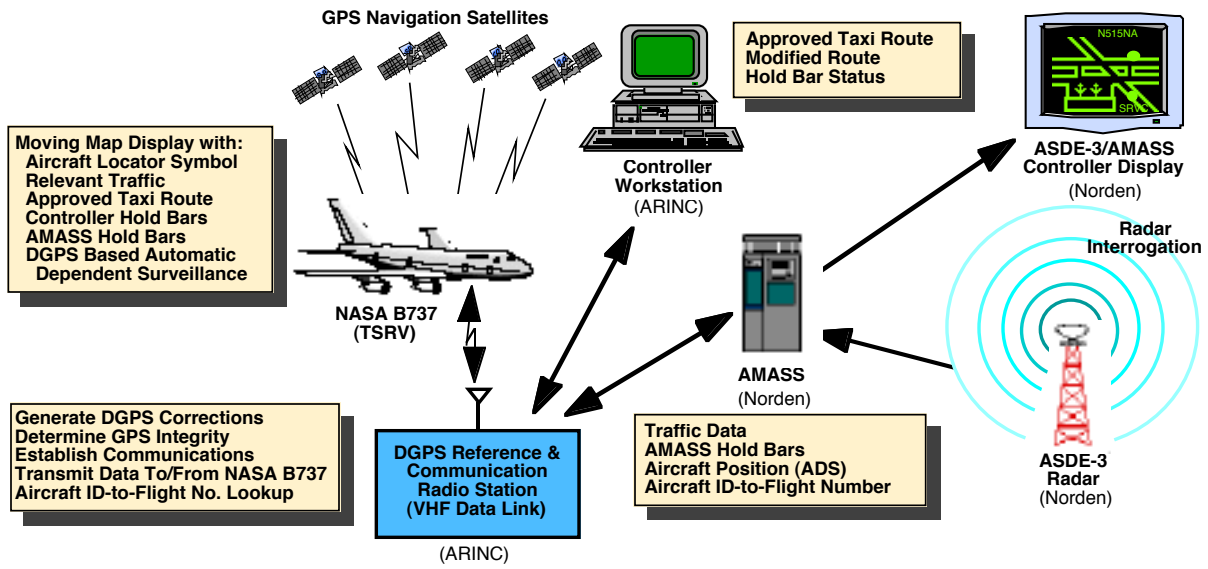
GPS Navigation Satellites

Approved Taxi Route
Modified Route
Hold Bar Status

N515NA

SRV

ASDE-3/AMASS Controller Display
(Norden)

Moving Map Display with:
Aircraft Locator Symbol
Relevant Traffic
Approved Taxi Route
Controller Hold Bars
AMASS Hold Bars
DGPS Based Automatic Dependent Surveillance

Controller Workstation
(ARINC)

Radar Interrogation

NASA B737
(TSRV)

AMASS
(Norden)

Generate DGPS Corrections
Determine GPS Integrity
Establish Communications
Transmit Data To/From NASA B737
Aircraft ID-to-Flight No. Lookup

DGPS Reference & Communication Radio Station
(VHF Data Link)

(ARINC)

Traffic Data
AMASS Hold Bars
Aircraft Position (ADS)
Aircraft ID-to-Flight Number

ASDE-3
Radar
(Norden)